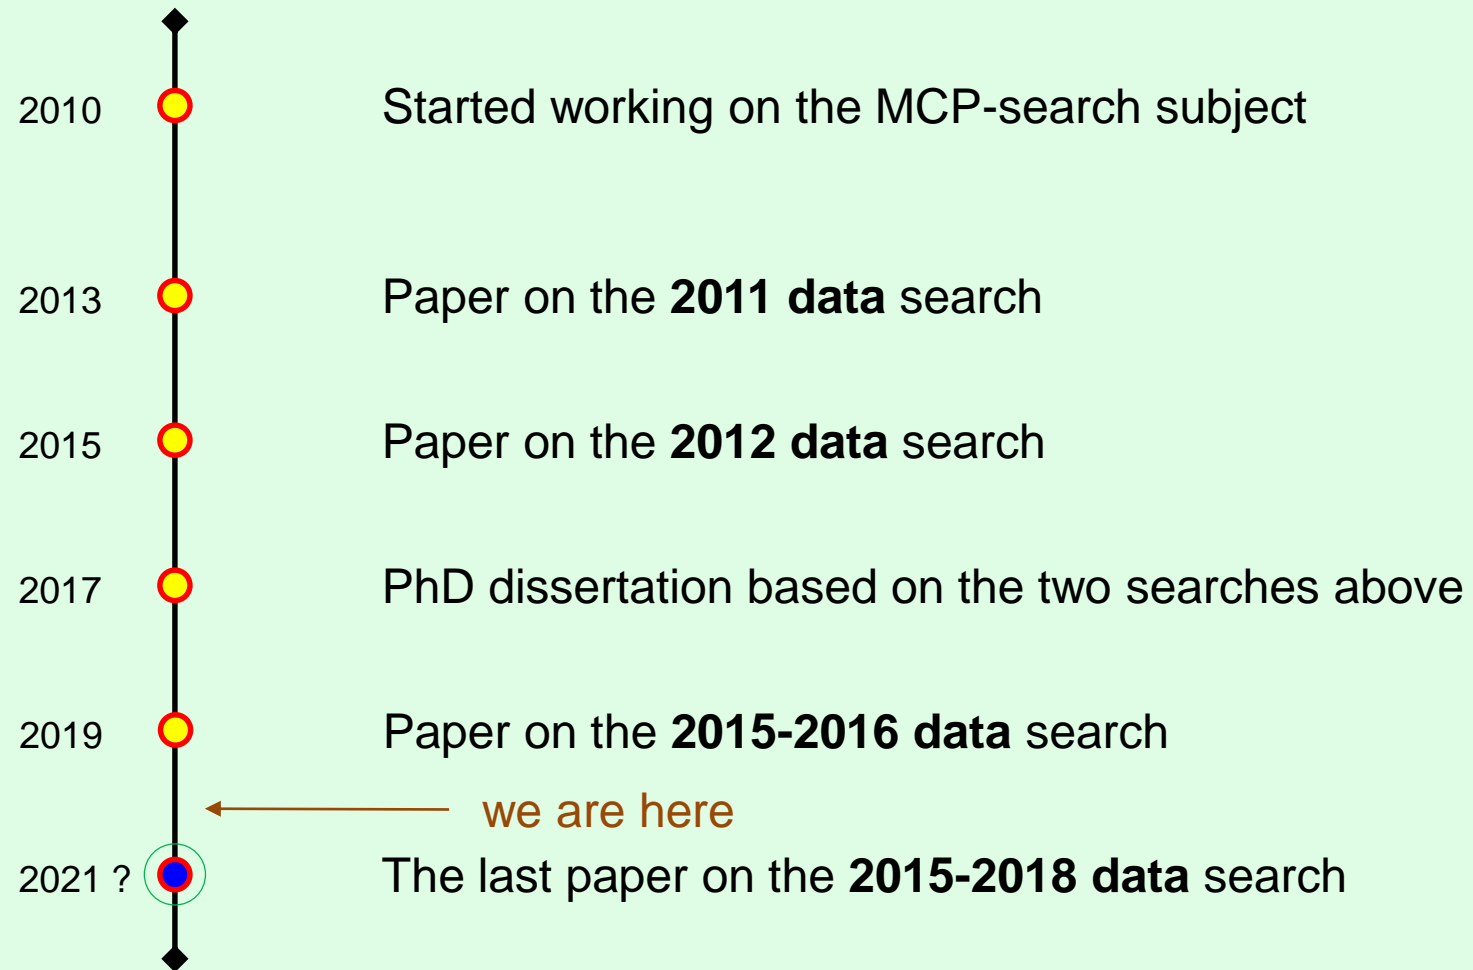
2010 Started working on the MCP-search subject

2013 Paper on the **2011 data** search

2015 Paper on the **2012 data** search

2017 PhD dissertation based on the two searches above

2019 Paper on the **2015-2016 data** search

we are here

2021 ? The last paper on the **2015-2018 data** search